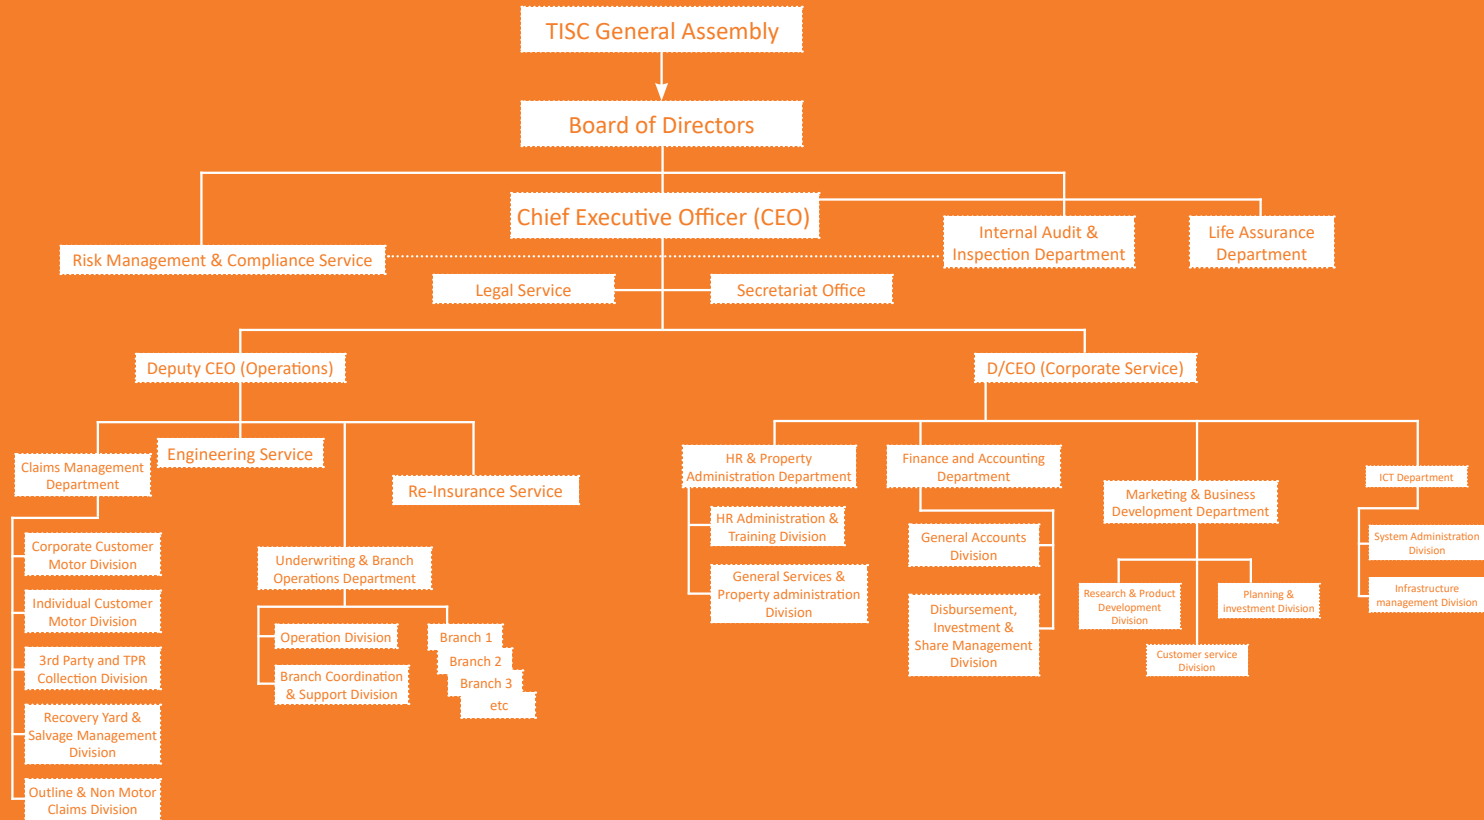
TISC General Assembly

Board of Directors

Chief Executive Officer (CEO)

Risk Management & Compliance Service

Internal Audit & Inspection Department

Life Assurance Department

Legal Service

Secretariat Office

Deputy CEO (Operations)

D/CEO (Corporate Service)

Claims Management Department

Engineering Service

Re-Insurance Service

Corporate Customer Motor Division

Individual Customer Motor Division

3rd Party and TPR Collection Division

Recovery Yard & Salvage Management Division

Outline & Non Motor Claims Division

Underwriting & Branch Operations Department

Operation Division

Branch Coordination & Support Division

Branch 1

Branch 2

Branch 3

etc

HR & Property Administration Department

HR Administration & Training Division

General Services & Property administration Division

Finance and Accounting Department

General Accounts Division

Disbursement, Investment & Share Management Division

Marketing & Business Development Department

Research & Product Development Division

Planning & investment Division

Customer service Division

ICT Department

System Administration Division

Infrastructure management Division